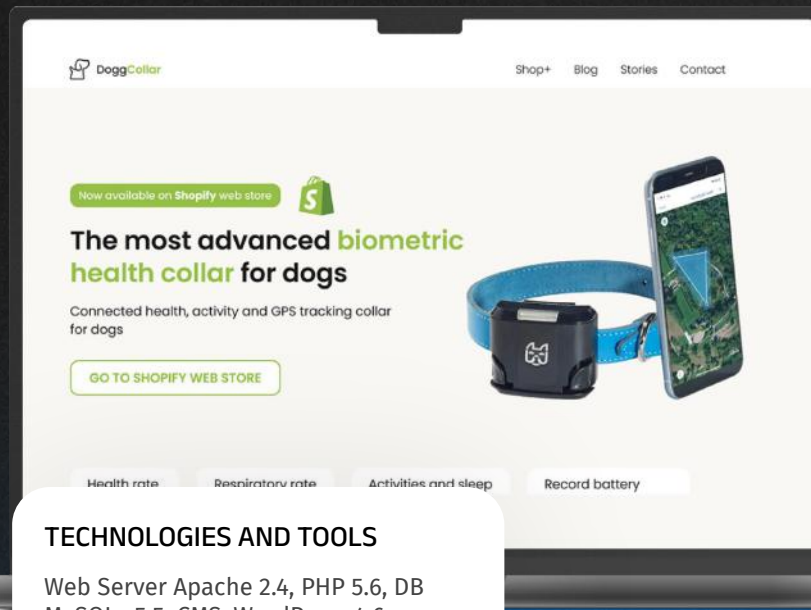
DoggCollar

Shop+ Blog Stories Contact

Now available on Shopify web store

The most advanced biometric health collar for dogs

Connected health, activity and GPS tracking collar for dogs

GO TO SHOPIFY WEB STORE

Health rate Respiratory rate Activities and sleep Record battery

TECHNOLOGIES AND TOOLS

Web Server Apache 2.4, PHP 5.6, DB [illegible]